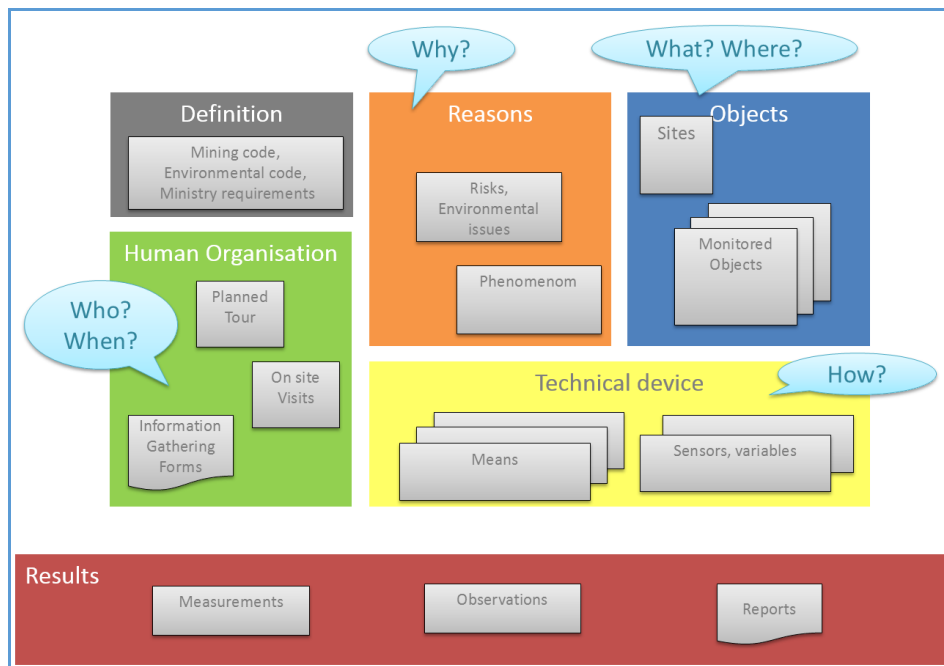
Why?

What? Where?

Definition

Mining code, Environmental code, Ministry requirements

Reasons

Risks, Environmental issues

Phenomenom

Objects

Sites

Monitored Objects

Human Organisation

Who? When?

Planned Tour

On site Visits

Information Gathering Forms

Technical device

How?

Means

Sensors, variables

Results

Measurements

Observations

Reports